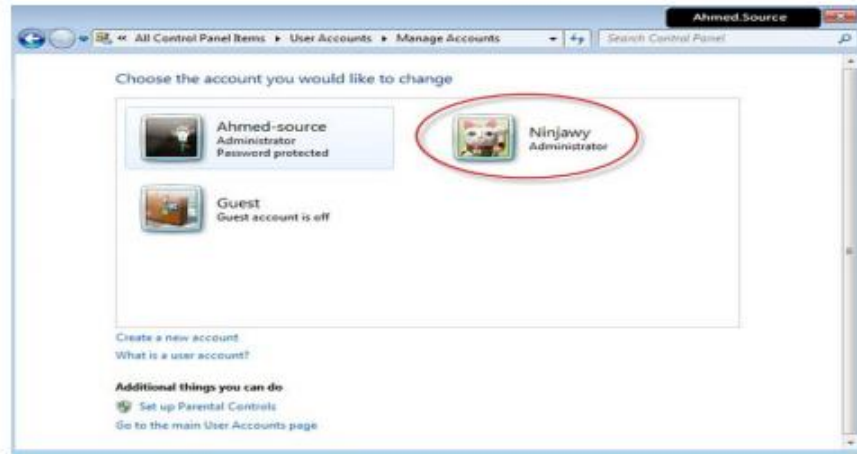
Ahmed.Source

« All Control Panel Items ▸ User Accounts ▸ Manage Accounts

Search Control Panel

Choose the account you would like to change

Ahmed-source
Administrator
Password protected

Ninjawy
Administrator

Guest
Guest account is off

Create a new account

What is a user account?

Additional things you can do

Set up Parental Controls

Go to the main User Accounts page